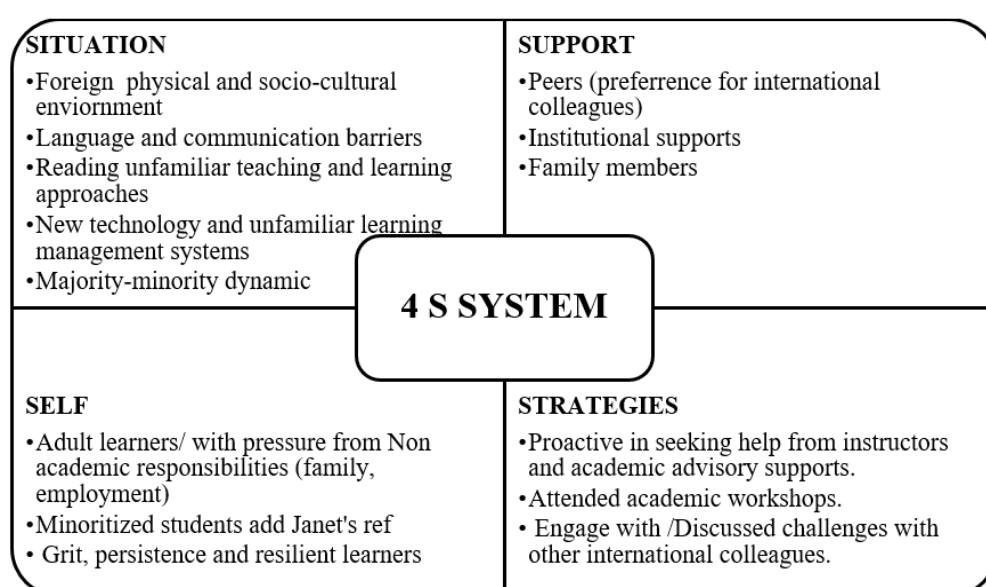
SITUATION
•Foreign physical and socio-cultural enviornment
•Language and communication barriers
•Reading unfamiliar teaching and learning approaches
•New technology and unfamiliar learning management systems
•Majority-minority dynamic

SUPPORT
•Peers (preferrence for international colleagues)
•Institutional supports
•Family members

4 S SYSTEM

SELF
•Adult learners/ with pressure from Non academic responsibilities (family, employment)
•Minoritized students add Janet's ref
• Grit, persistence and resilient learners

STRATEGIES
•Proactive in seeking help from instructors and academic advisory supports.
•Attended academic workshops.
• Engage with /Discussed challenges with other international colleagues.